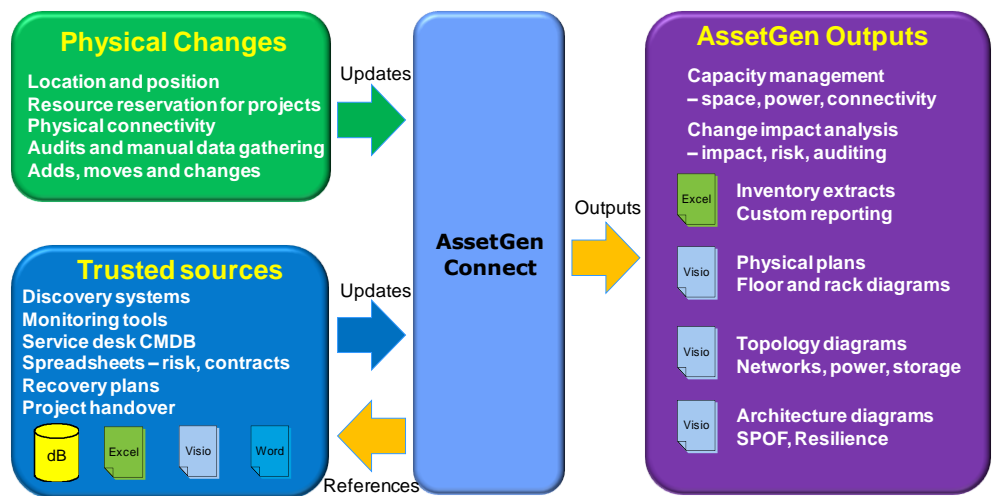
Physical Changes

Location and position
Resource reservation for projects
Physical connectivity
Audits and manual data gathering
Adds, moves and changes

Updates

Trusted sources

Discovery systems
Monitoring tools
Service desk CMDB
Spreadsheets – risk, contracts
Recovery plans
Project handover

dB

Excel

Visio

Word

Updates

References

AssetGen Connect

Outputs

AssetGen Outputs

Capacity management
– space, power, connectivity

Change impact analysis
– impact, risk, auditing

Excel

Inventory extracts
Custom reporting

Visio

Physical plans
Floor and rack diagrams

Visio

Topology diagrams
Networks, power, storage

Visio

Architecture diagrams
SPOF, Resilience